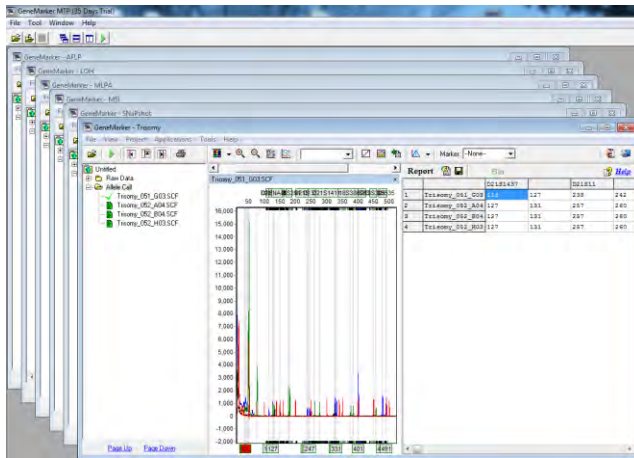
GeneMarker MTP (35 Days Trial)
File Tool Window Help

GeneMarker - AFLP
GeneMarker - LOH
GeneMarker - MLPA
GeneMarker - MSI
GeneMarker - SNaPshot
GeneMarker - Trisomy

File View Project Applications Tools Help

Marker: -None-

Untitled
Raw Data
Allele Call
Trisomy_051_G03.SCF
Trisomy_052_A04.SCF
Trisomy_052_B04.SCF
Trisomy_052_H03.SCF

Trisomy_051_G03.SCF

50 100 150 200 250 300 350 400 450 500

16,000
15,000
14,000
13,000
12,000
11,000
10,000
9,000
8,000
7,000
6,000
5,000
4,000
3,000
2,000
1,000
0
-1,000
-2,000

127 247 331 401 449

Report

Help

| | | D21S1437 | | D21S11 | |
|---|---|---|---|---|---|
| 1 | Trisomy_051_G03 | 116 | 127 | 238 | 242 |
| 2 | Trisomy_052_A04 | 127 | 131 | 257 | 260 |
| 3 | Trisomy_052_B04 | 127 | 131 | 257 | 260 |
| 4 | Trisomy_052_H03 | 127 | 131 | 257 | 260 |

Page Up Page Down